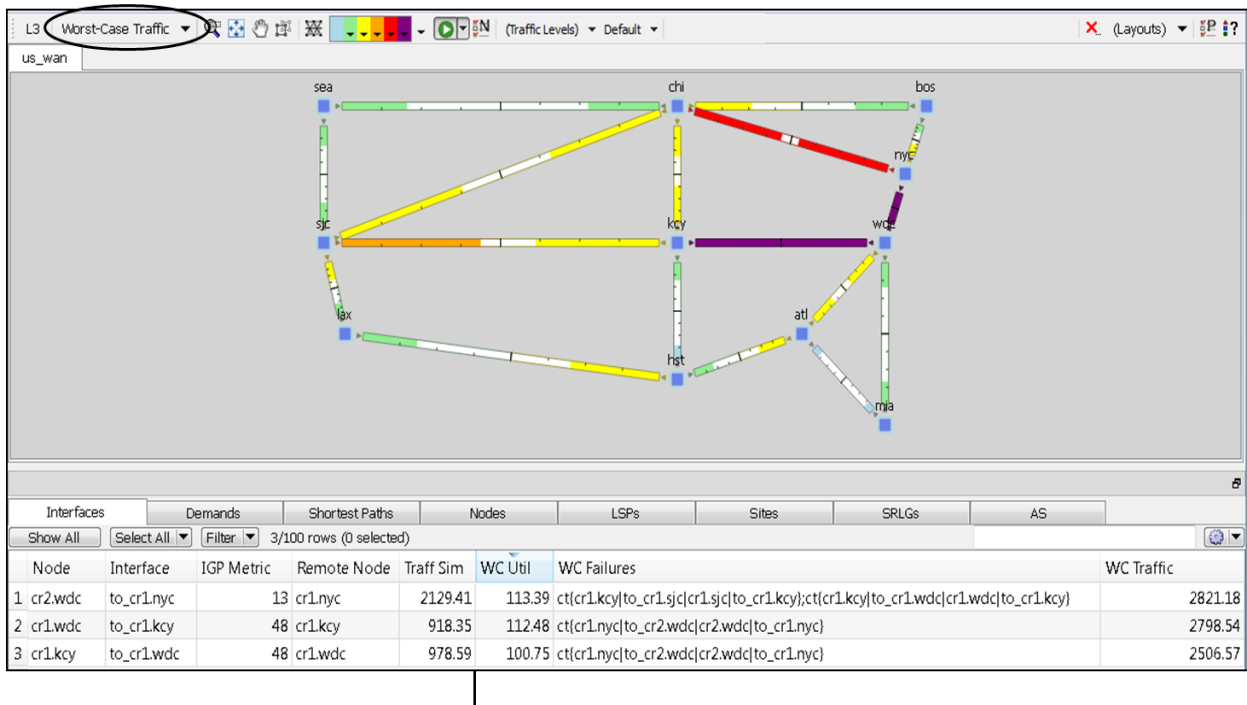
L3 Worst-Case Traffic (Traffic Levels) Default (Layouts)

us_wan

sea chi bos nyc sjc kcy wdc lax atl hst mia

Interfaces Demands Shortest Paths Nodes LSPs Sites SRLGs AS

Show All Select All Filter 3/100 rows (0 selected)

| | Node | Interface | IGP Metric | Remote Node | Traff Sim | WC Util | WC Failures | WC Traffic |
|---|---|---|---|---|---|---|---|---|
| 1 | cr2.wdc | to_cr1.nyc | 13 | cr1.nyc | 2129.41 | 113.39 | ct{cr1.kcy\|to_cr1.sjc\|cr1.sjc\|to_cr1.kcy};ct{cr1.kcy\|to_cr1.wdc\|cr1.wdc\|to_cr1.kcy} | 2821.18 |
| 2 | cr1.wdc | to_cr1.kcy | 48 | cr1.kcy | 918.35 | 112.48 | ct{cr1.nyc\|to_cr2.wdc\|cr2.wdc\|to_cr1.nyc} | 2798.54 |
| 3 | cr1.kcy | to_cr1.wdc | 48 | cr1.wdc | 978.59 | 100.75 | ct{cr1.nyc\|to_cr2.wdc\|cr2.wdc\|to_cr1.nyc} | 2506.57 |